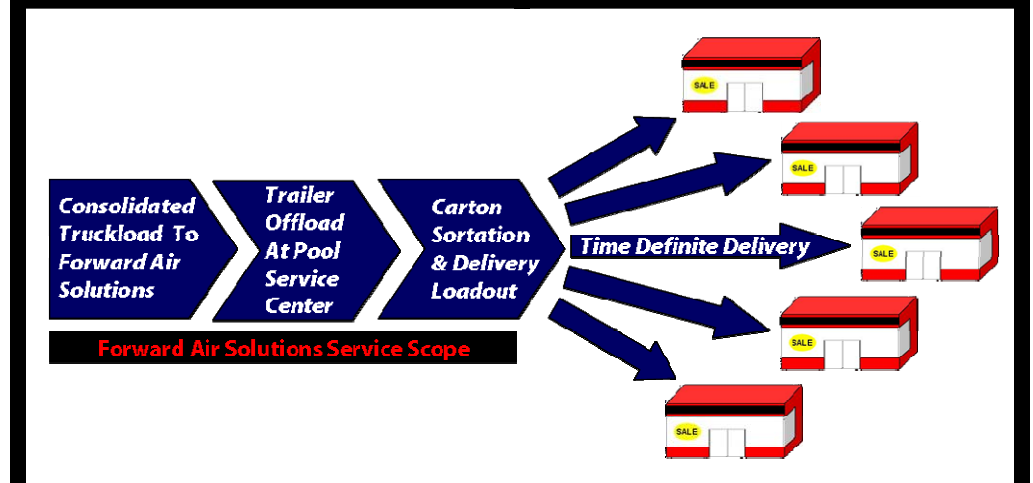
Consolidated Truckload To Forward Air Solutions

Trailer Offload At Pool Service Center

Carton Sortation & Delivery Loadout

Time Definite Delivery

Forward Air Solutions Service Scope

SALE

SALE

SALE

SALE

SALE